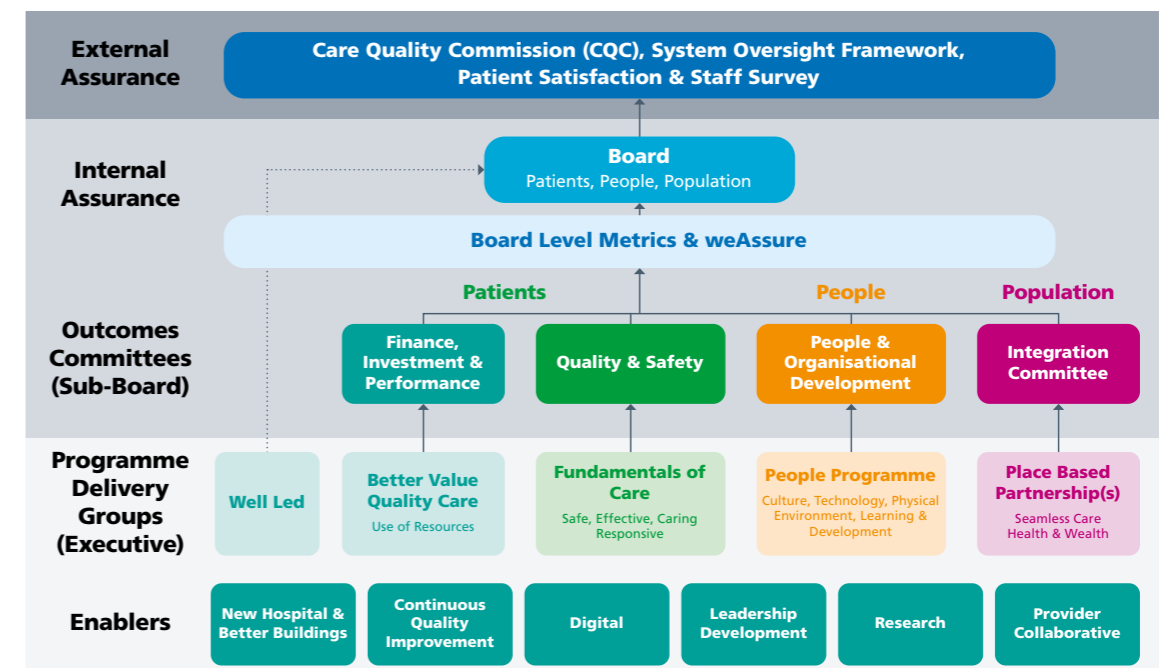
External Assurance

Care Quality Commission (CQC), System Oversight Framework, Patient Satisfaction & Staff Survey

Internal Assurance

Board
Patients, People, Population

Board Level Metrics & weAssure

Patients

People

Population

Outcomes Committees (Sub-Board)

Finance, Investment & Performance

Quality & Safety

People & Organisational Development

Integration Committee

Programme Delivery Groups (Executive)

Well Led

Better Value Quality Care
Use of Resources

Fundamentals of Care
Safe, Effective, Caring Responsive

People Programme
Culture, Technology, Physical Environment, Learning & Development

Place Based Partnership(s)
Seamless Care Health & Wealth

Enablers

New Hospital & Better Buildings

Continuous Quality Improvement

Digital

Leadership Development

Research

Provider Collaborative